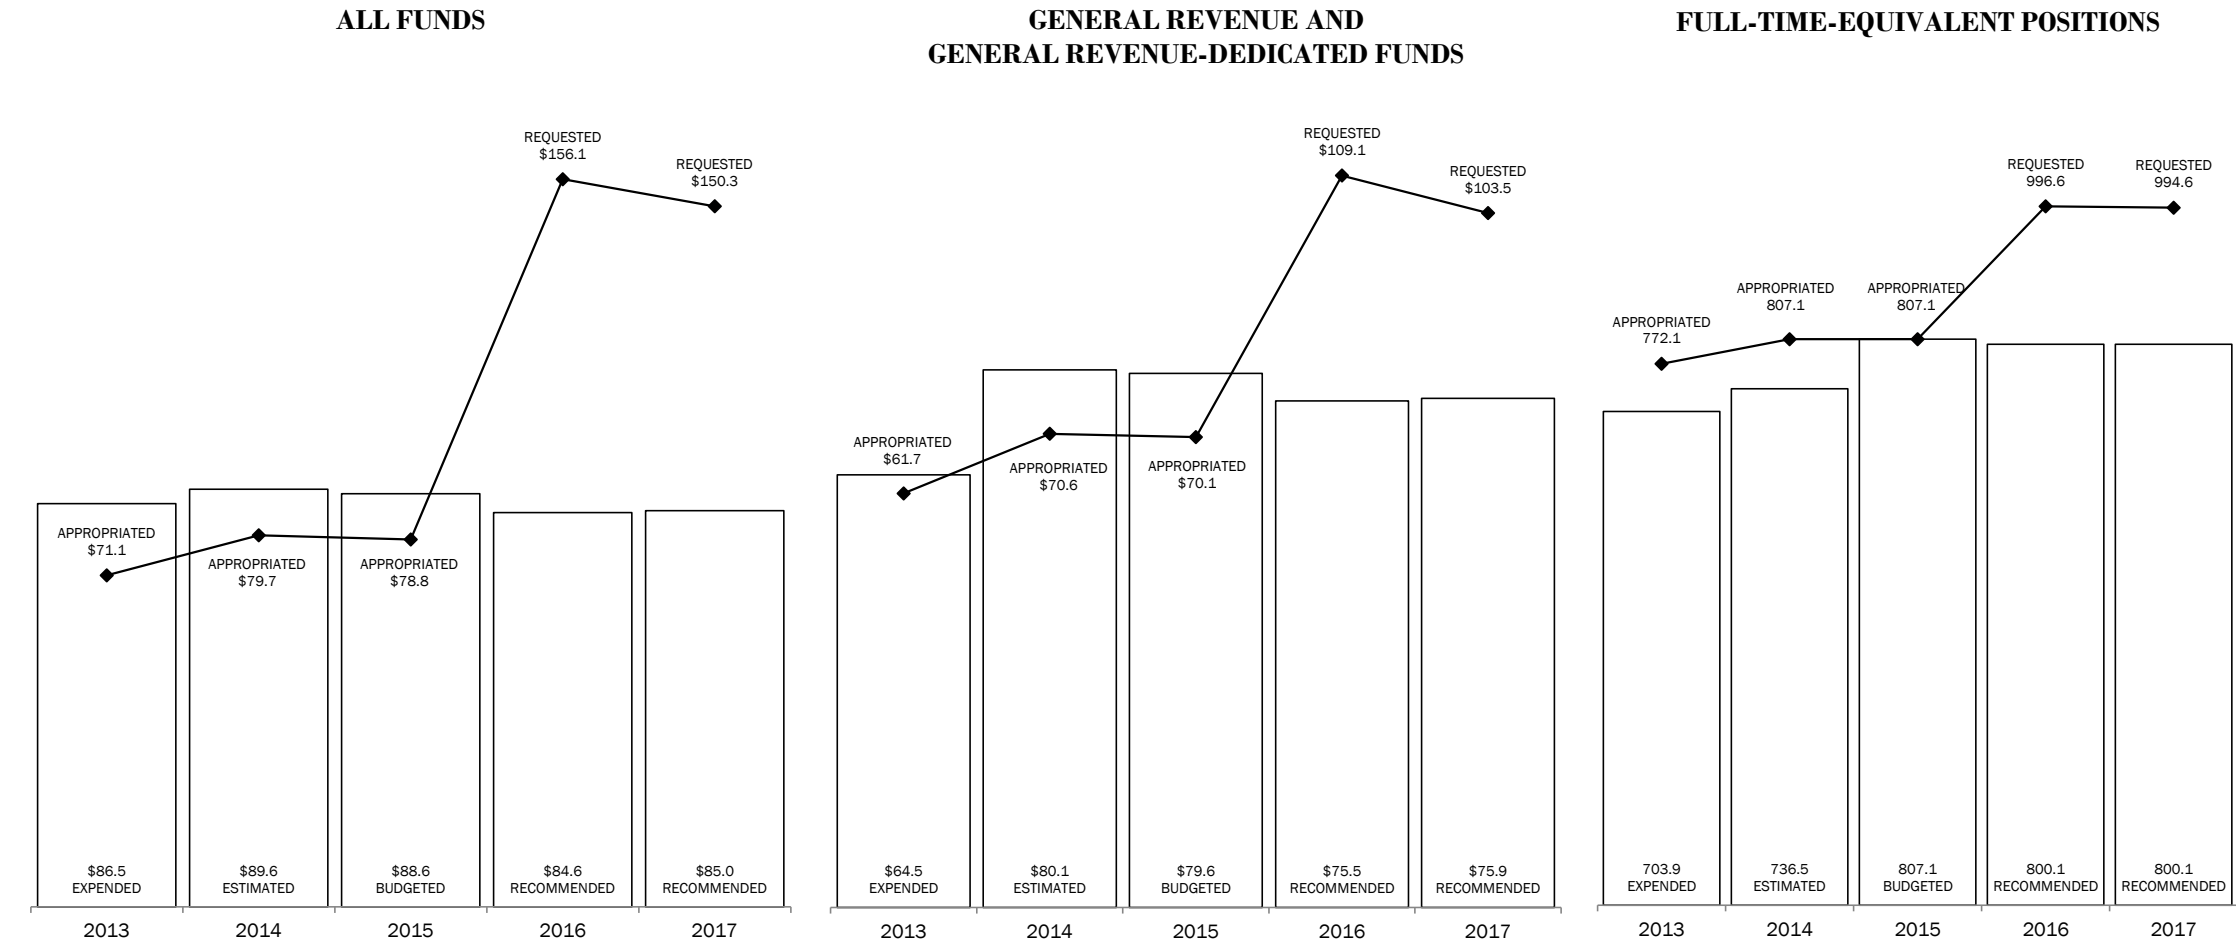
ALL FUNDS

REQUESTED
$156.1

REQUESTED
$150.3

APPROPRIATED
$71.1

APPROPRIATED
$79.7

APPROPRIATED
$78.8

$86.5
EXPENDED

$89.6
ESTIMATED

$88.6
BUDGETED

$84.6
RECOMMENDED

$85.0
RECOMMENDED

2013 2014 2015 2016 2017

GENERAL REVENUE AND
GENERAL REVENUE-DEDICATED FUNDS

REQUESTED
$109.1

REQUESTED
$103.5

APPROPRIATED
$61.7

APPROPRIATED
$70.6

APPROPRIATED
$70.1

$64.5
EXPENDED

$80.1
ESTIMATED

$79.6
BUDGETED

$75.5
RECOMMENDED

$75.9
RECOMMENDED

2013 2014 2015 2016 2017

FULL-TIME-EQUIVALENT POSITIONS

REQUESTED
996.6

REQUESTED
994.6

APPROPRIATED
807.1

APPROPRIATED
807.1

APPROPRIATED
772.1

703.9
EXPENDED

736.5
ESTIMATED

807.1
BUDGETED

800.1
RECOMMENDED

800.1
RECOMMENDED

2013 2014 2015 2016 2017